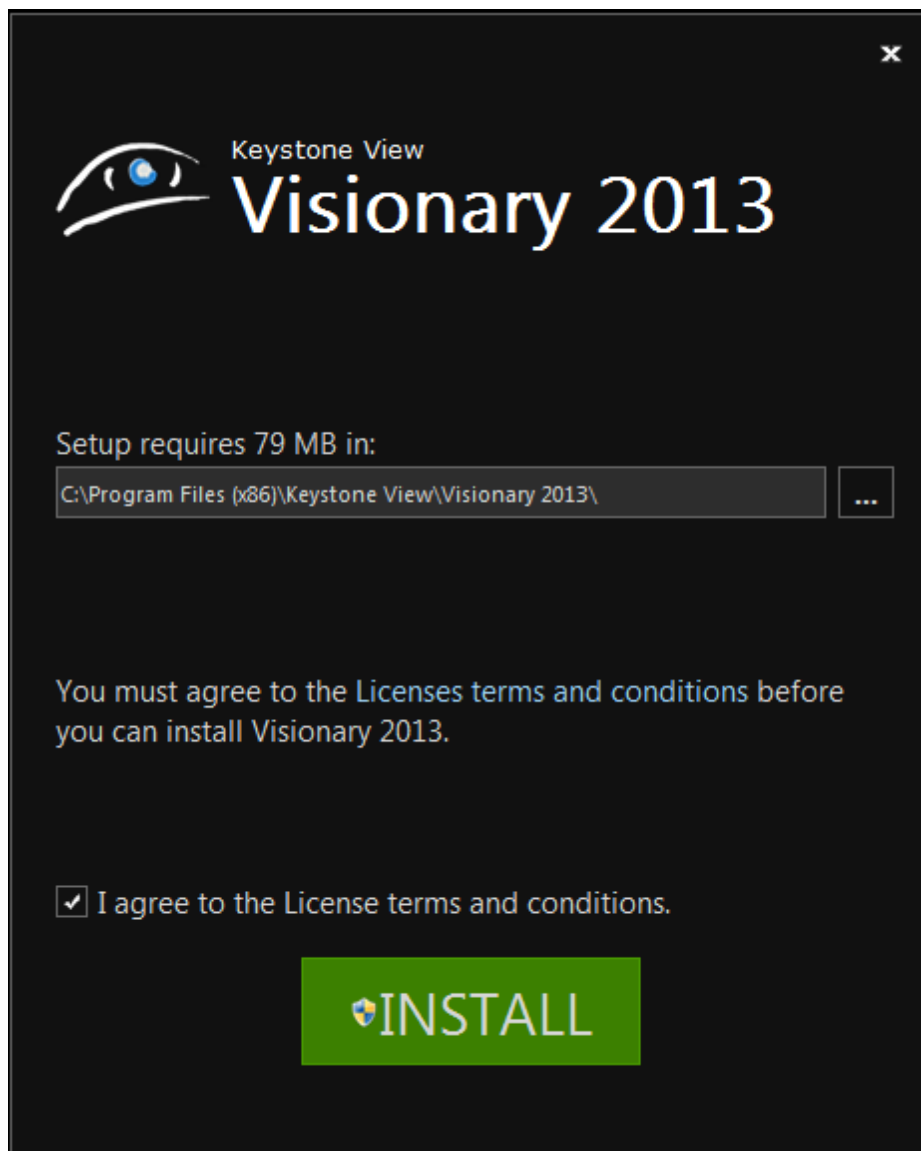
×

Keystone View
Visionary 2013

Setup requires 79 MB in:

C:\Program Files (x86)\Keystone View\Visionary 2013\

...

You must agree to the Licenses terms and conditions before you can install Visionary 2013.

I agree to the License terms and conditions.

INSTALL